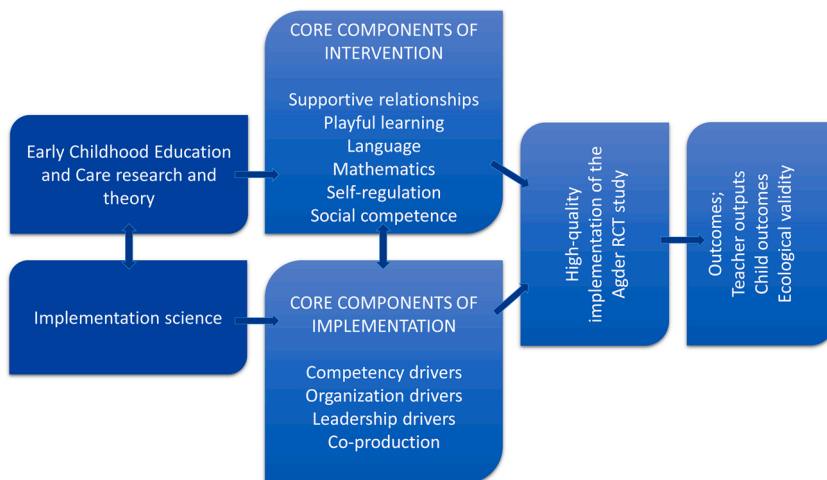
Early Childhood Education and Care research and theory

Implementation science

CORE COMPONENTS OF INTERVENTION

Supportive relationships
Playful learning
Language
Mathematics
Self-regulation
Social competence

CORE COMPONENTS OF IMPLEMENTATION

Competency drivers
Organization drivers
Leadership drivers
Co-production

High-quality implementation of the Agder RCT study

Outcomes;
Teacher outputs
Child outcomes
Ecological validity